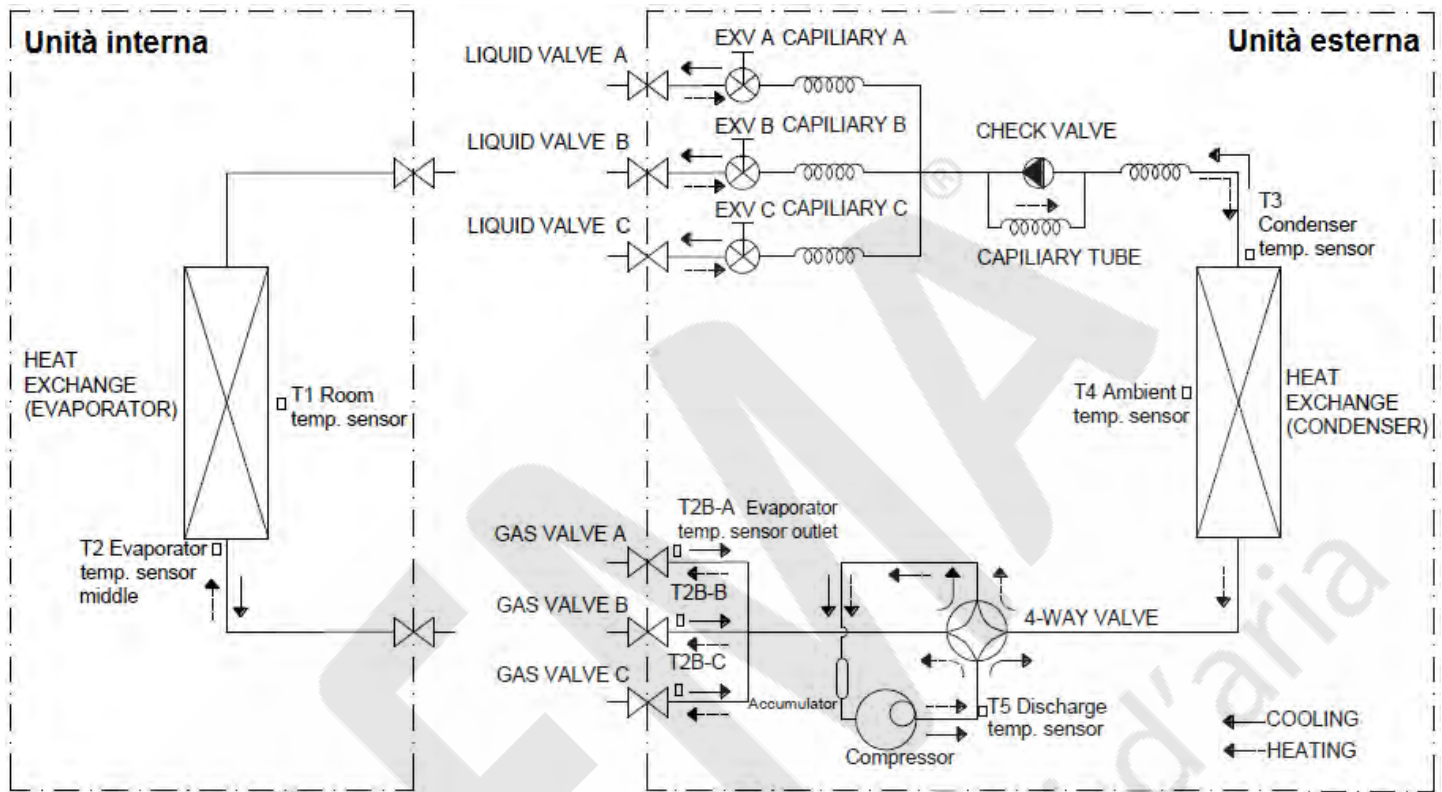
Unità interna

Unità esterna

LIQUID VALVE A

EXV A CAPILIARY A

LIQUID VALVE B

EXV B CAPILIARY B

CHECK VALVE

LIQUID VALVE C

EXV C CAPILIARY C

CAPILIARY TUBE

T3 Condenser temp. sensor

HEAT EXCHANGE (EVAPORATOR)

T1 Room temp. sensor

T4 Ambient temp. sensor

HEAT EXCHANGE (CONDENSER)

T2 Evaporator temp. sensor middle

GAS VALVE A

T2B-A Evaporator temp. sensor outlet

GAS VALVE B

T2B-B

4-WAY VALVE

GAS VALVE C

T2B-C

Accumulator

T5 Discharge temp. sensor

Compressor

COOLING

HEATING

®

d'aria